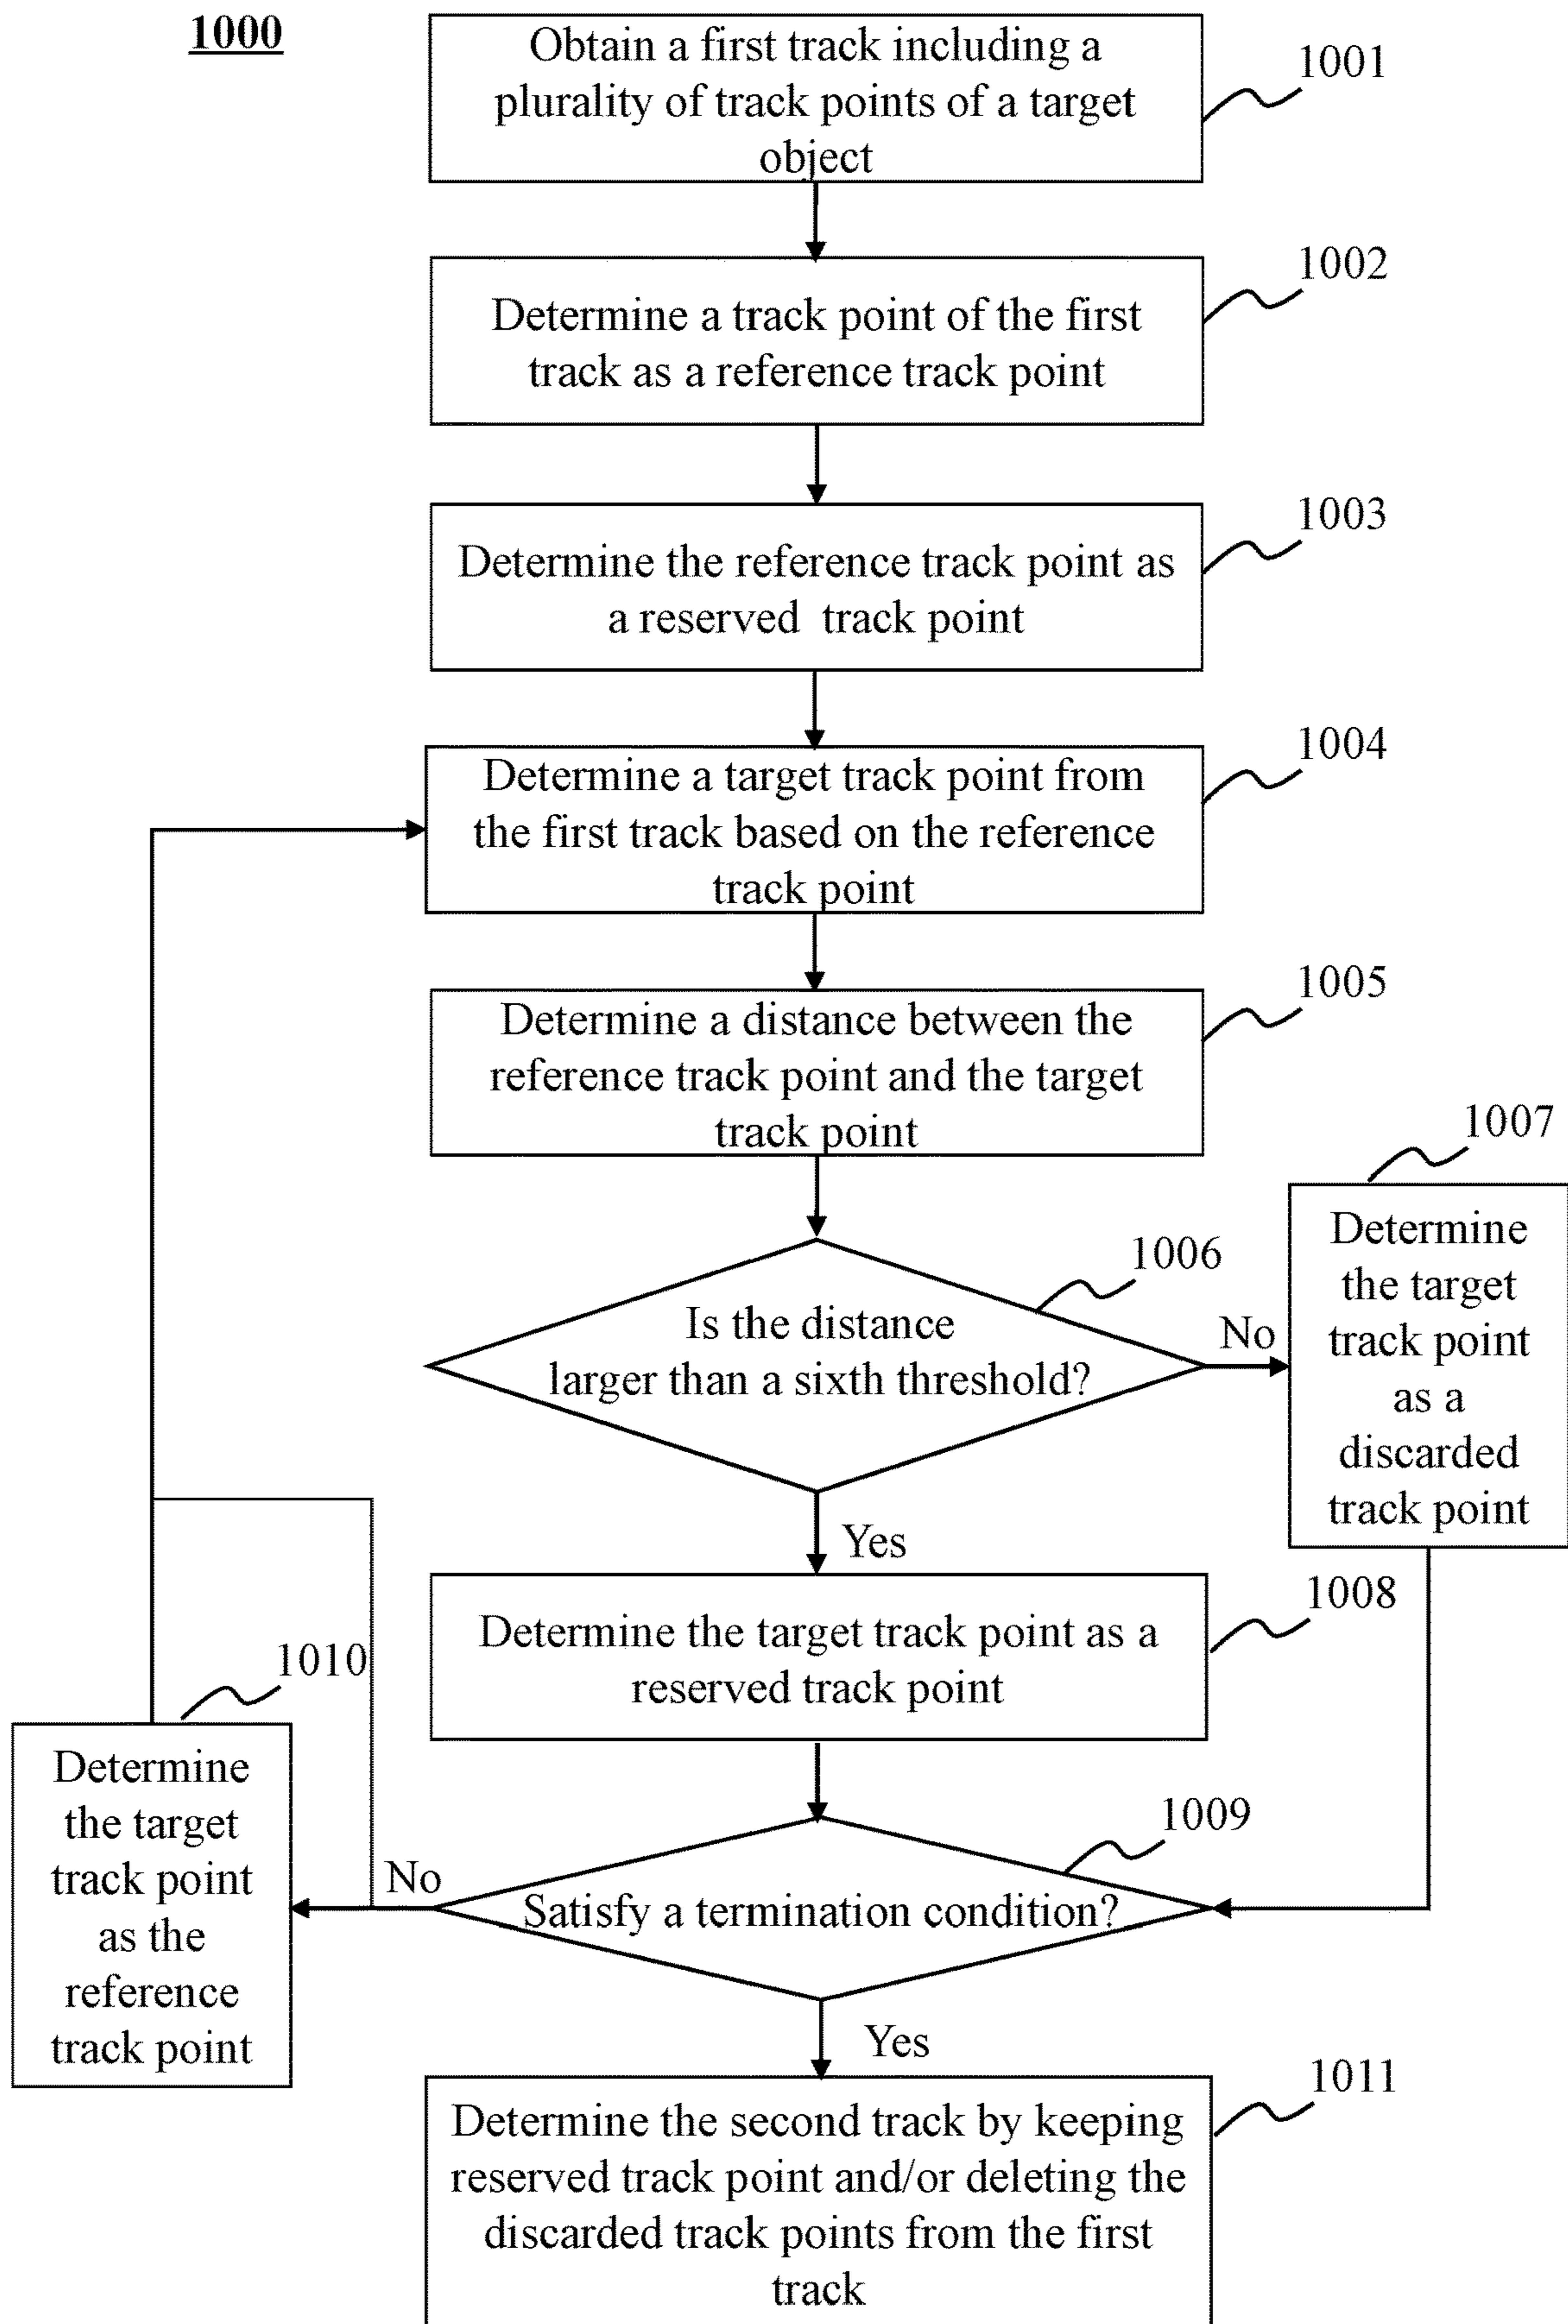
1000

Obtain a first track including a plurality of track points of a target object

1001

Determine a track point of the first track as a reference track point

1002

Determine the reference track point as a reserved track point

1003

Determine a target track point from the first track based on the reference track point

1004

Determine a distance between the reference track point and the target track point

1005

Is the distance larger than a sixth threshold?

1006

No

Determine the target track point as a discarded track point

1007

Yes

Determine the target track point as a reserved track point

1008

Satisfy a termination condition?

1009

No

Determine the target track point as the reference track point

1010

Yes

Determine the second track by keeping reserved track point and/or deleting the discarded track points from the first track

1011